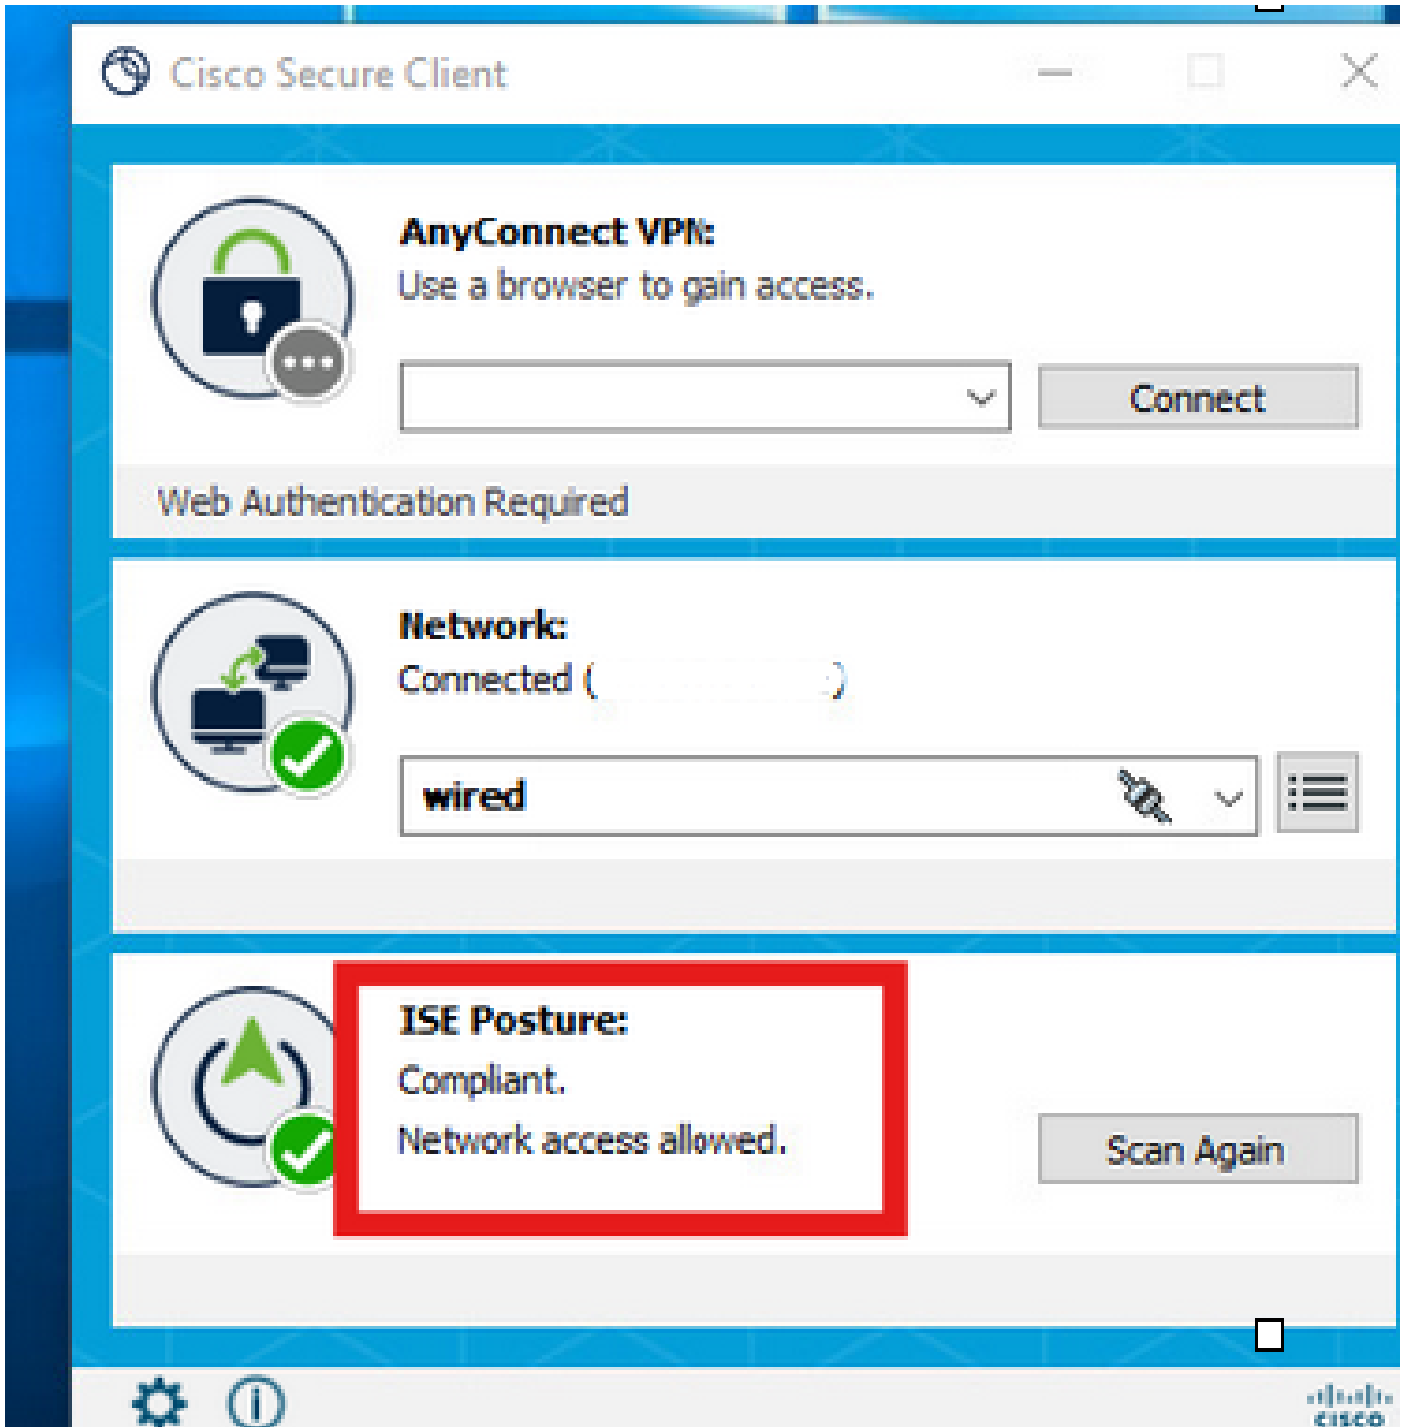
Cisco Secure Client

AnyConnect VPN:
Use a browser to gain access.

Connect

Web Authentication Required

Network:
Connected ([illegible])

wired

ISE Posture:
Compliant.
Network access allowed.

Scan Again

cisco